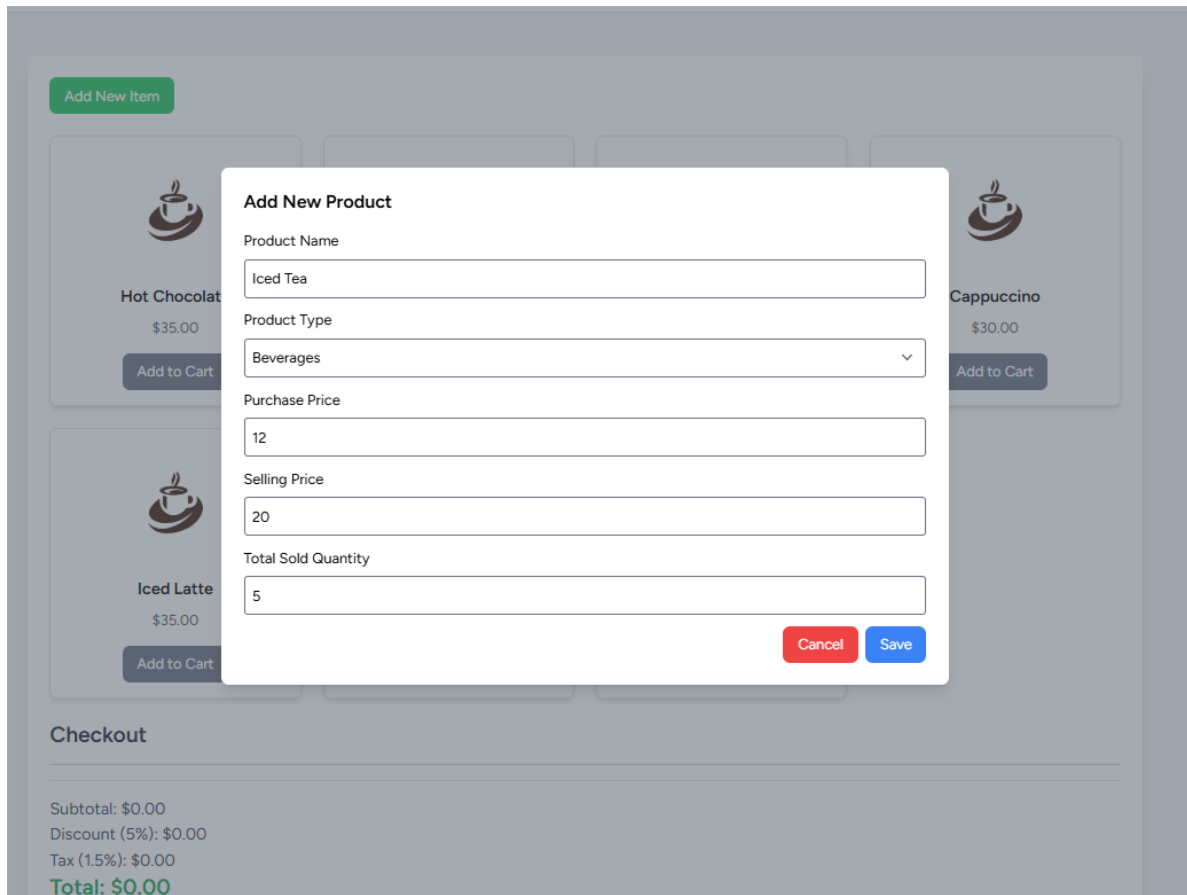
Add New Item

Hot Chocolat
$35.00
Add to Cart

Cappuccino
$30.00
Add to Cart

Iced Latte
$35.00
Add to Cart

Add New Product

Product Name
Iced Tea

Product Type
Beverages

Purchase Price
12

Selling Price
20

Total Sold Quantity
5

Cancel Save

Checkout

Subtotal: $0.00
Discount (5%): $0.00
Tax (1.5%): $0.00
Total: $0.00